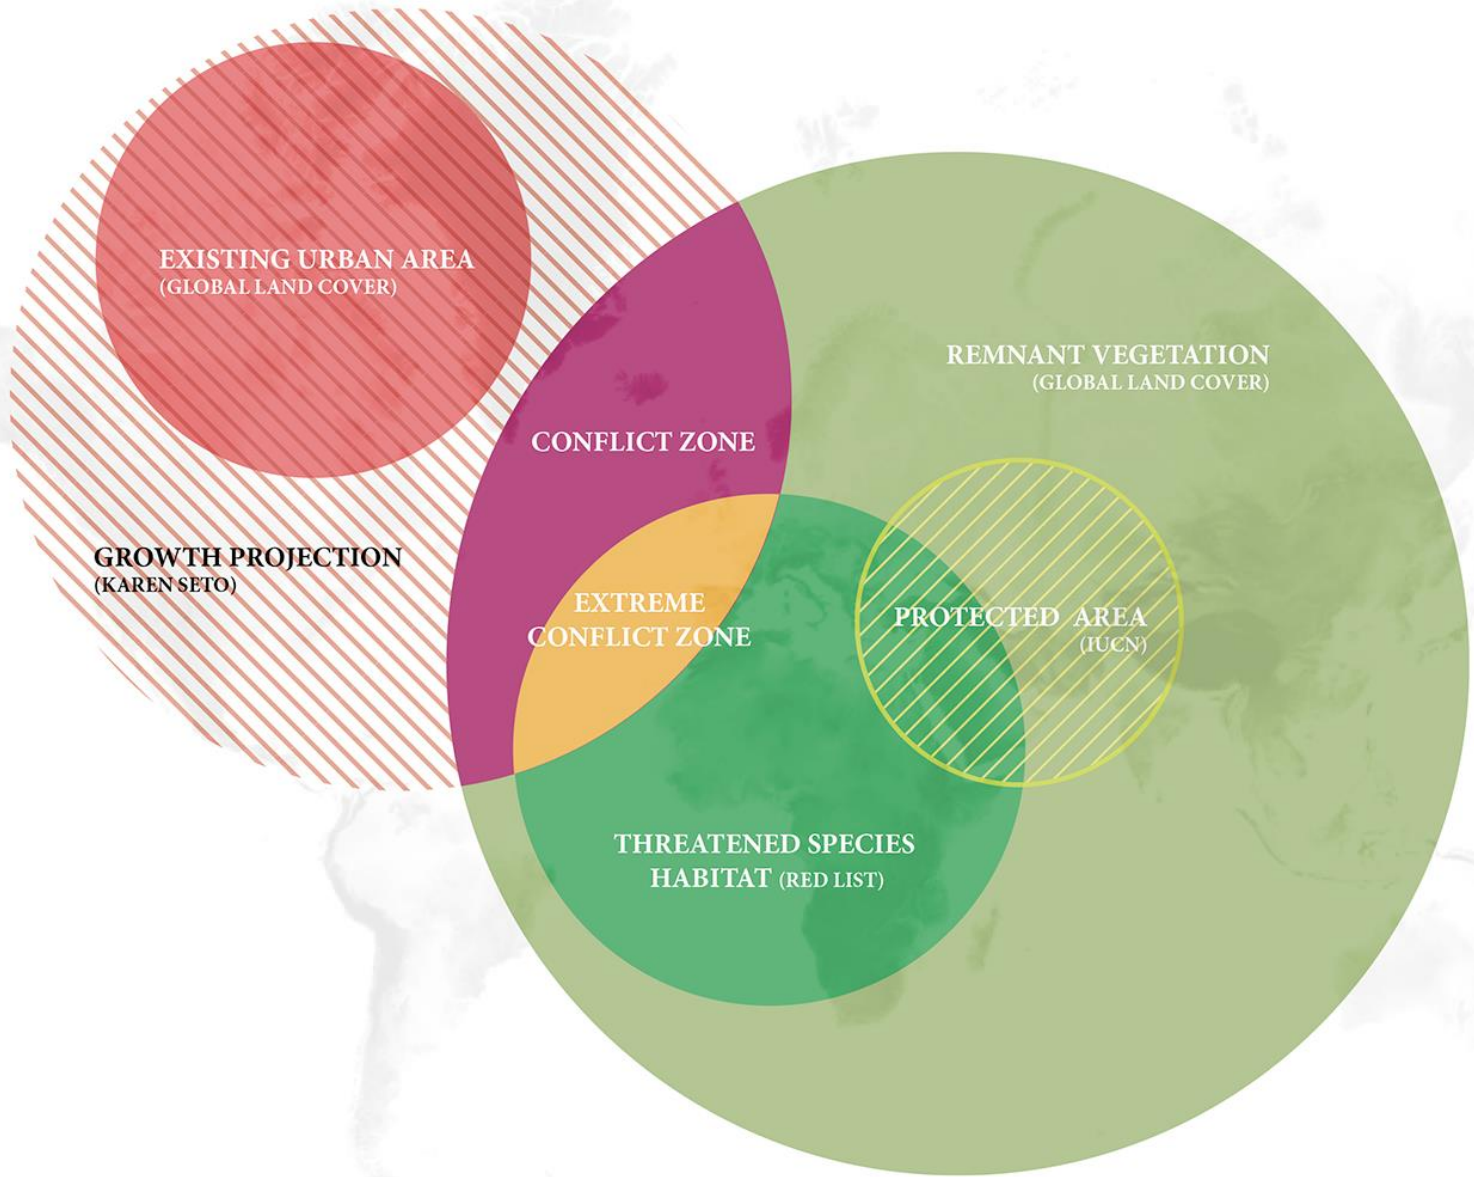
EXISTING URBAN AREA
(GLOBAL LAND COVER)

REMNANT VEGETATION
(GLOBAL LAND COVER)

CONFLICT ZONE

GROWTH PROJECTION
(KAREN SETO)

EXTREME
CONFLICT ZONE

PROTECTED AREA
(IUCN)

THREATENED SPECIES
HABITAT (RED LIST)